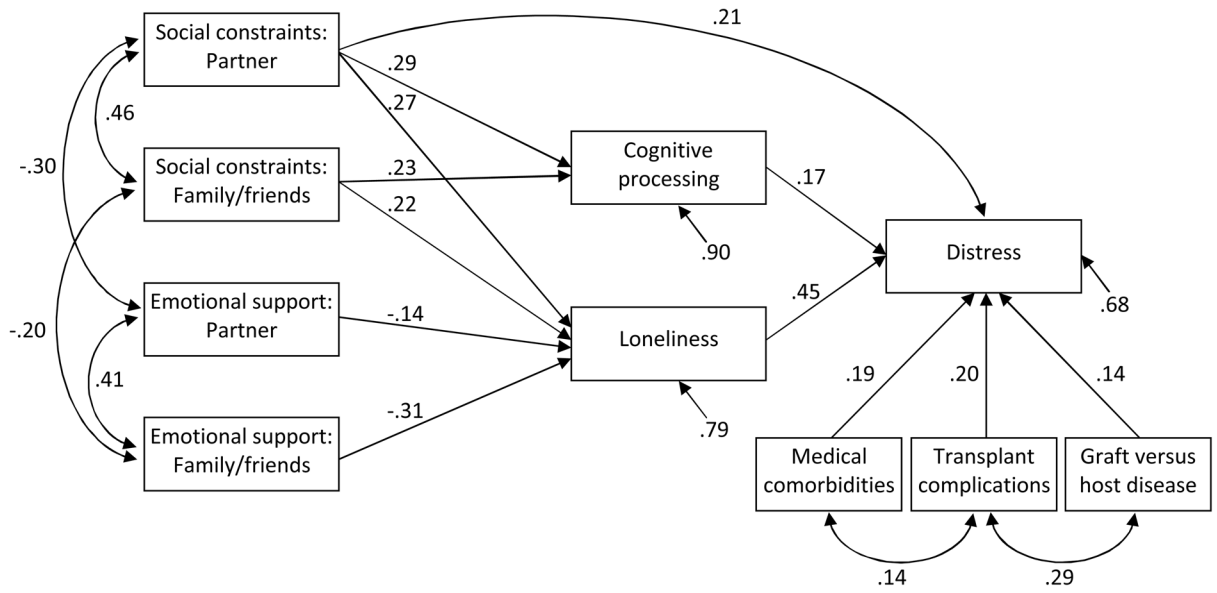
Social constraints: Partner

.21

.29

.27

.46

-.30

Social constraints: Family/friends

.23

Cognitive processing

.17

.22

.90

Distress

.45

.68

-.20

Emotional support: Partner

-.14

Loneliness

.41

.19

.20

.14

-.31

Emotional support: Family/friends

.79

Medical comorbidities

Transplant complications

Graft versus host disease

.14

.29